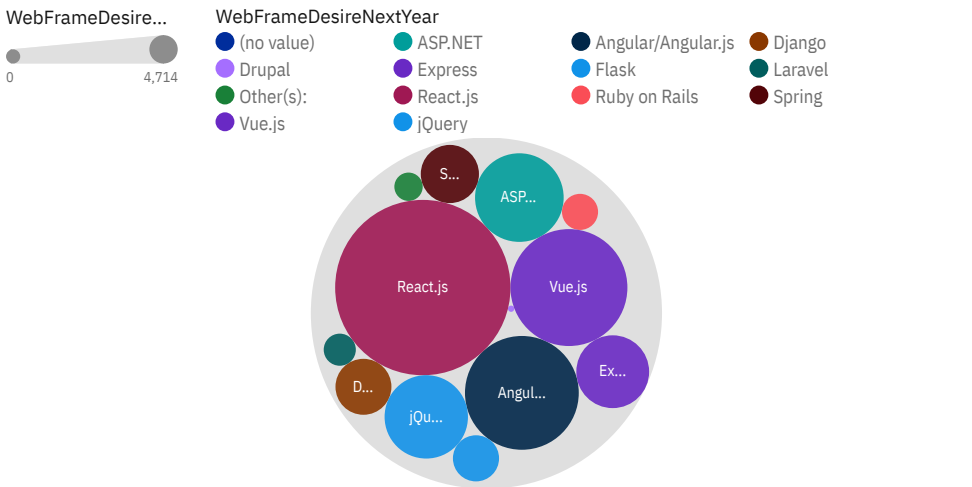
WebFrameDesire...
0
4,714

WebFrameDesireNextYear
(no value)
ASP.NET
Angular/Angular.js
Django
Drupal
Express
Flask
Laravel
Other(s):
React.js
Ruby on Rails
Spring
Vue.js
jQuery

S...
ASP...
React.js
Vue.js
D...
Ex...
jQu...
Angul...